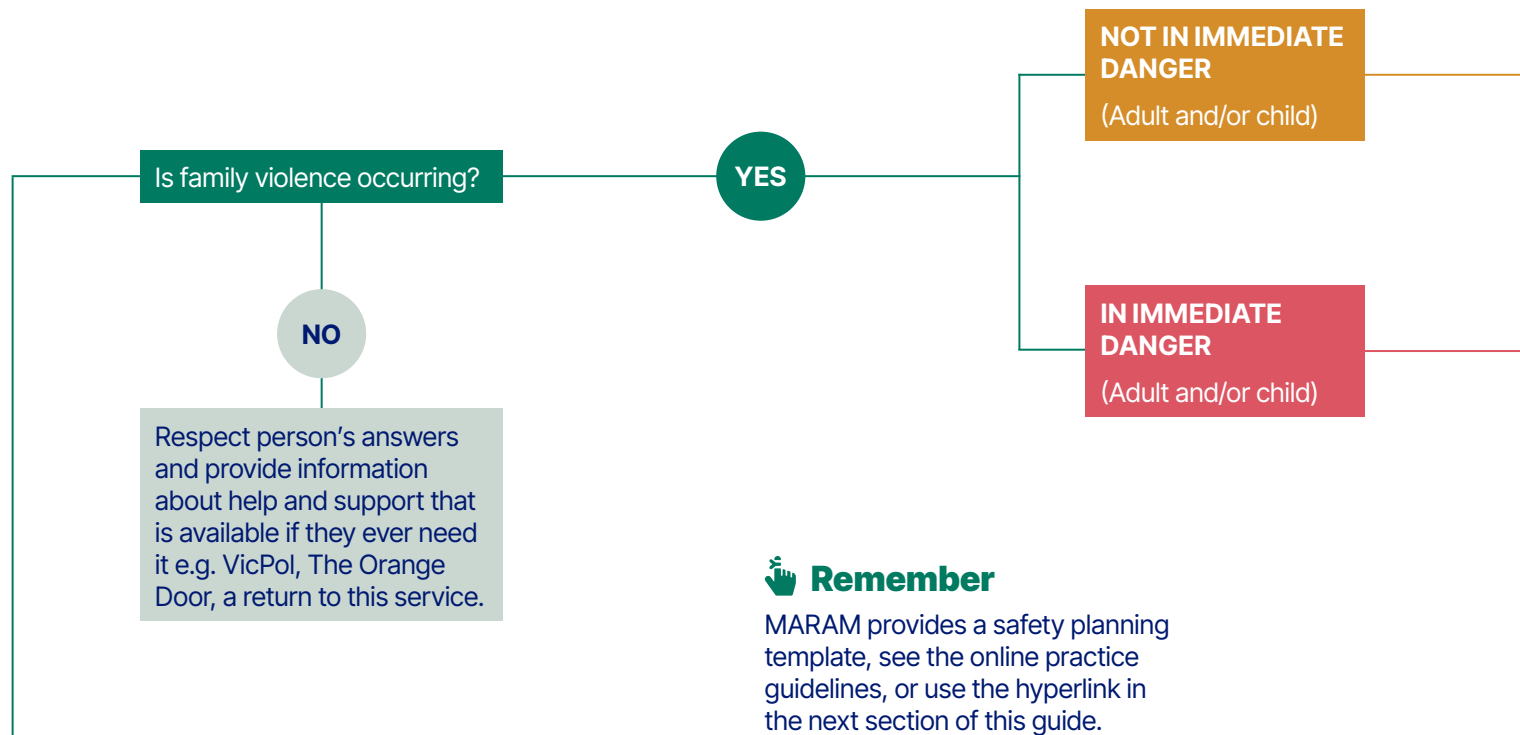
Is family violence occurring?

YES

NOT IN IMMEDIATE DANGER

(Adult and/or child)

IN IMMEDIATE DANGER

(Adult and/or child)

NO

Respect person's answers and provide information about help and support that is available if they ever need it e.g. VicPol, The Orange Door, a return to this service.

Remember

MARAM provides a safety planning template, see the online practice guidelines, or use the hyperlink in the next section of this guide.